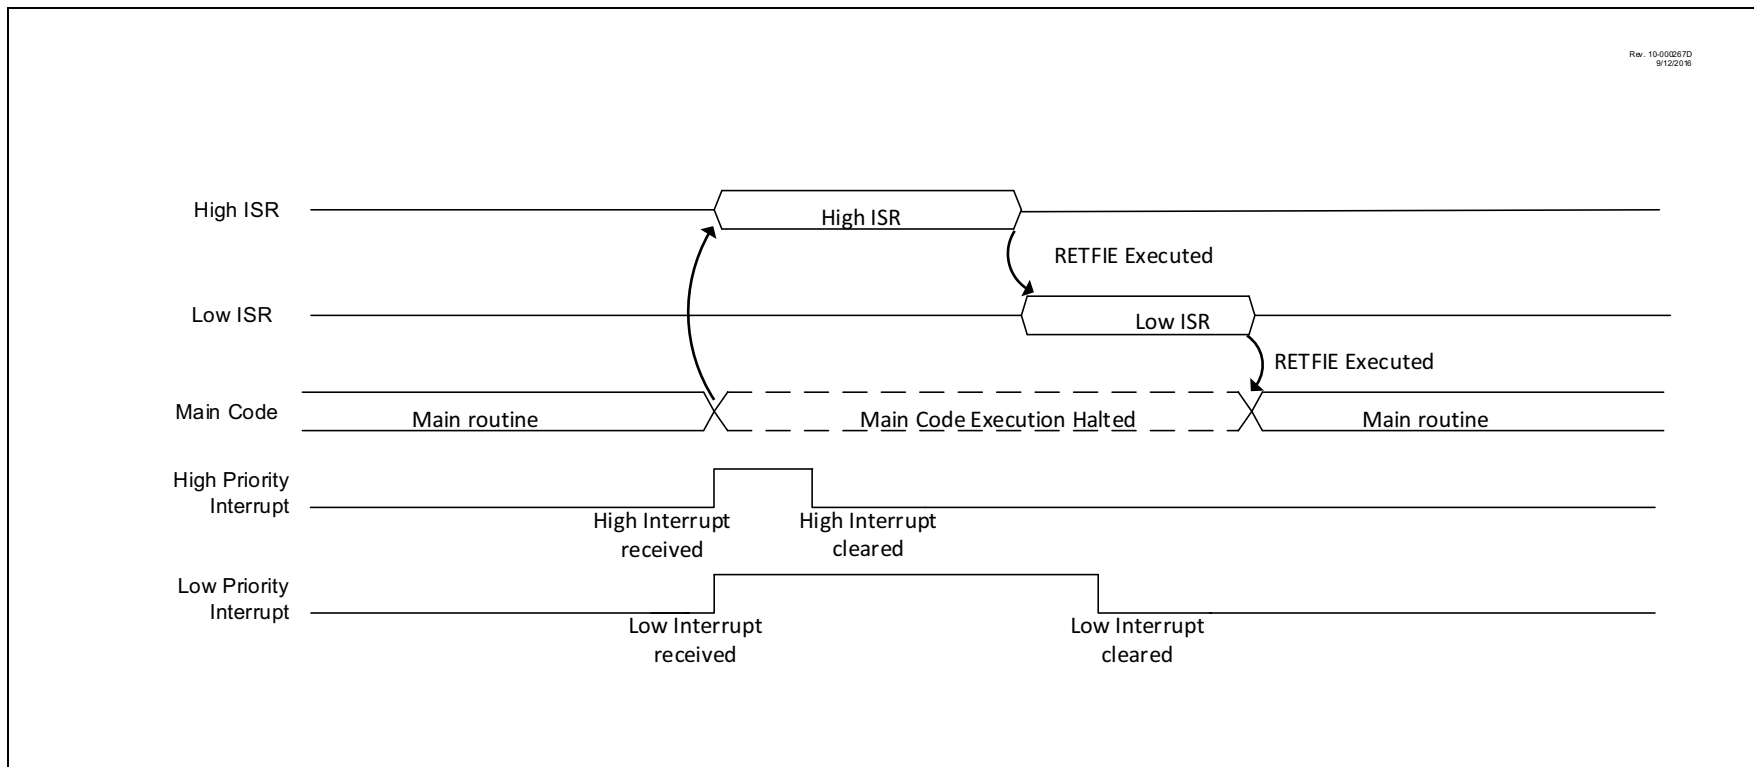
Rev. 10-000267D
9/12/2016

High ISR

High ISR

RETFIE Executed

Low ISR

Low ISR

RETFIE Executed

Main Code

Main routine

Main Code Execution Halted

Main routine

High Priority Interrupt

High Interrupt received

High Interrupt cleared

Low Priority Interrupt

Low Interrupt received

Low Interrupt cleared